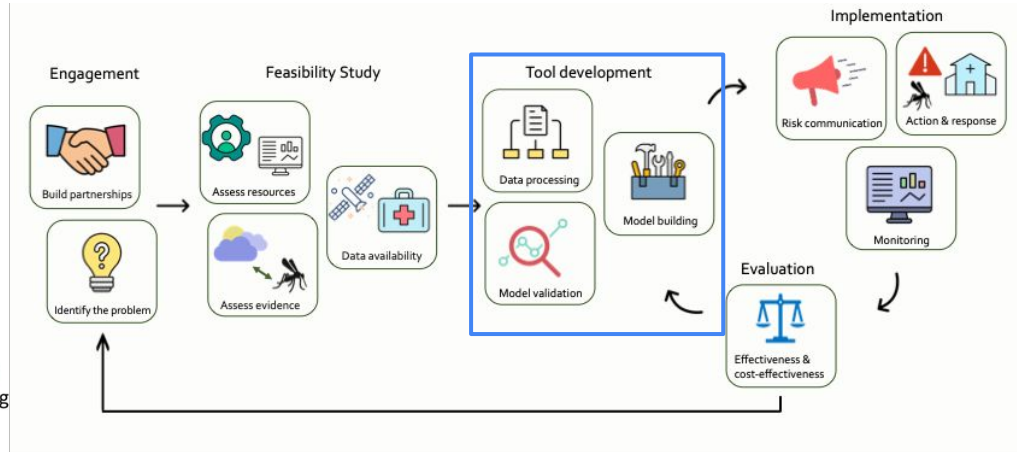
Engagement

Build partnerships

Identify the problem

Feasibility Study

Assess resources

Assess evidence

Data availability

Tool development

Data processing

Model building

Model validation

Implementation

Risk communication

Action & response

Monitoring

Evaluation

Effectiveness & cost-effectiveness

g